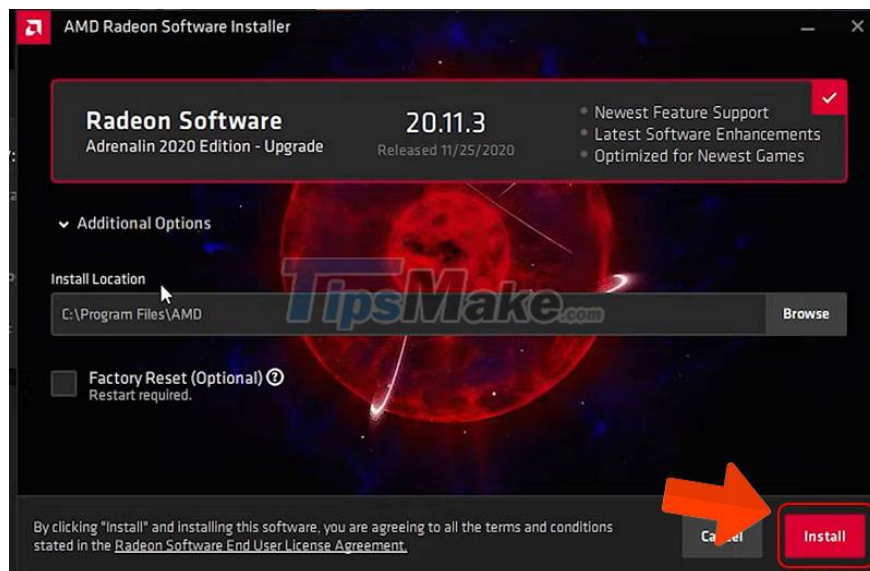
AMD Radeon Software Installer

Radeon Software
Adrenalin 2020 Edition - Upgrade

20.11.3
Released 11/25/2020

Newest Feature Support
Latest Software Enhancements
Optimized for Newest Games

Additional Options

Install Location

C:\Program Files\AMD

Browse

TipsMake.com

Factory Reset (Optional)
Restart required.

By clicking "Install" and installing this software, you are agreeing to all the terms and conditions stated in the Radeon Software End User License Agreement.

Ca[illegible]el

Install